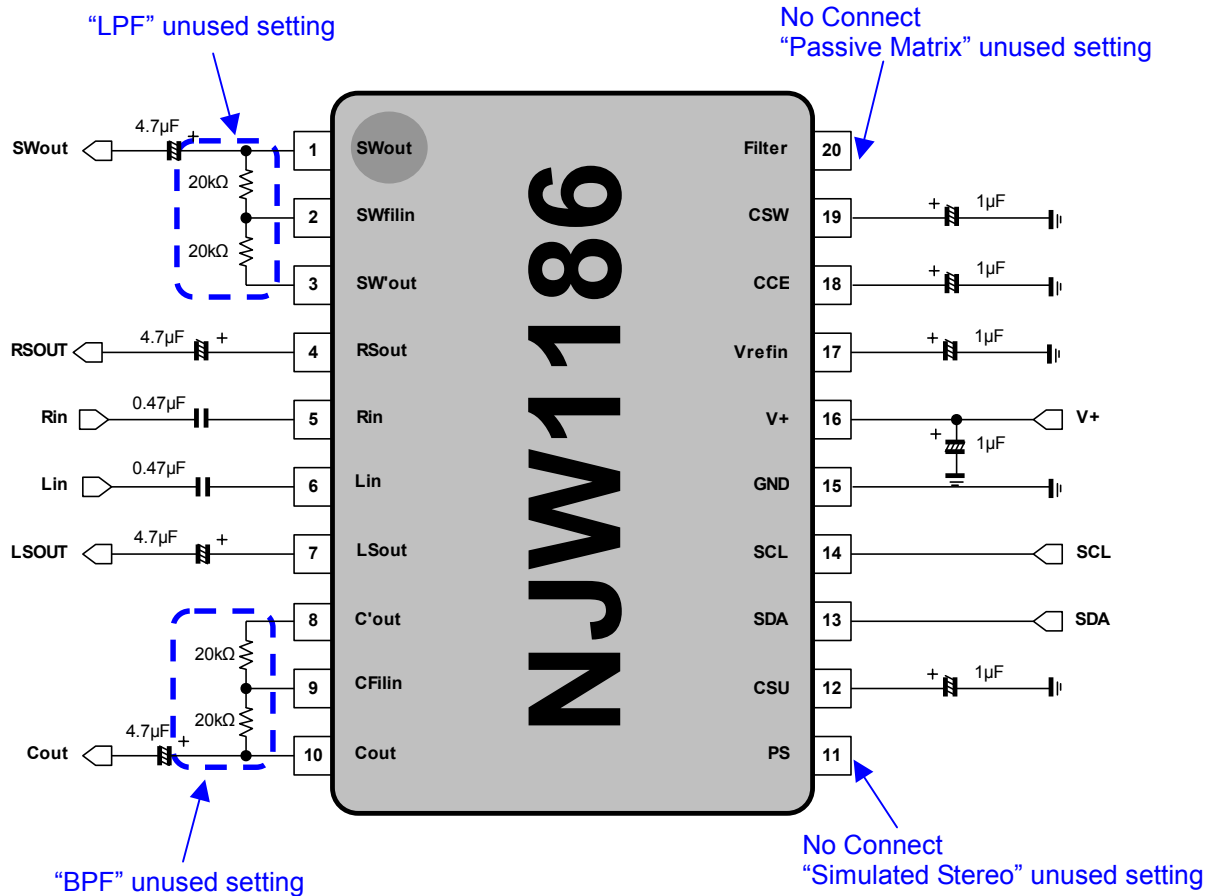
"LPF" unused setting

No Connect
"Passive Matrix" unused setting

NJW1186

SWout 4.7μF + 1 SWout
20kΩ 2 SWfilin
20kΩ 3 SW'out
RSOUT 4.7μF + 4 RSout
Rin 0.47μF 5 Rin
Lin 0.47μF 6 Lin
LSOUT 4.7μF + 7 LSout
20kΩ 8 C'out
9 CFilin
20kΩ
Cout 4.7μF + 10 Cout

Filter 20
CSW 19 + 1μF
CCE 18 + 1μF
Vrefin 17 + 1μF
V+ 16 V+ + 1μF
GND 15
SCL 14 SCL
SDA 13 SDA
CSU 12 + 1μF
PS 11

"BPF" unused setting

No Connect
"Simulated Stereo" unused setting